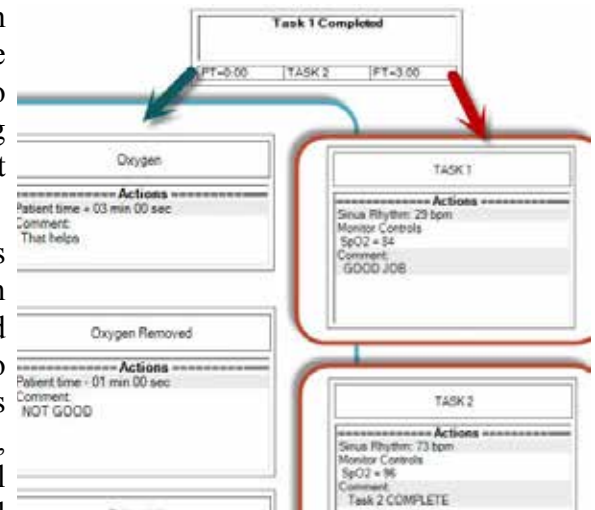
n
e
o
g
t

s
n
d
o
s

,
d
d

Task 1 Completed

PT=0:00 | TASK 2 | PT=3:00

Oxygen

============== Actions ==============
Patient time = 03 min 00 sec
Comment:
That helps

Oxygen Removed

============== Actions ==============
Patient time - 01 min 00 sec
Comment:
NOT GOOD

TASK 1

============== Actions ==============
Sinus Rhythm: 29 bpm
Monitor Controls
SpO2 = 84
Comment:
GOOD JOB

TASK 2

============== Actions ==============
Sinus Rhythm: 73 bpm
Monitor Controls
SpO2 = 96
Comment:
Task 2 COMPLETE